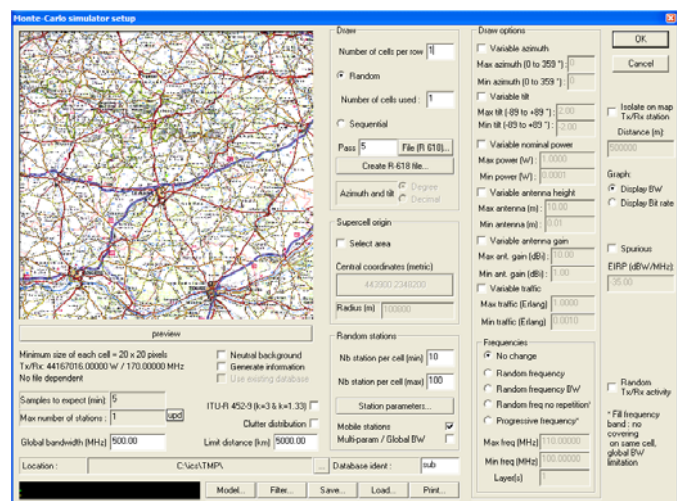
Monte-Carlo simulator setup

preview

Minimum size of each cell = 20 x 20 pixels
Tx/Rx: 44167016.00000 W / 170.00000 MHz
No file dependent

Neutral background
Generate information
Use existing database

Samples to expect (min): 5
Max number of stations: 1
upd

ITU-R 452-9 (k=3 & k=1.33)
Clutter distribution

Global bandwidth (MHz) 500.00
Limit distance (km) 5000.00

Location : C:\ics\TMP\
...
Database ident : sub

Model... Filter... Save... Load... Print...

Draw
Number of cells per row 1
Random
Number of cells used : 1
Sequential
Pass 5
File (R 618)...
Create R-618 file...
Azimuth and tilt
Degree
Decimal

Supercell origin
Select area
Central coordinates (metric)
443900 2348200
Radius (m) 100000

Random stations
Nb station per cell (min) 10
Nb station per cell (max) 100
Station parameters...
Mobile stations
Multi-param / Global BW

Draw options
Variable azimuth
Max azimuth (0 to 359 °) : 0
Min azimuth (0 to 359 °) : 0
Variable tilt
Max tilt (-89 to +89 °) : -2.00
Min tilt (-89 to +89 °) : -2.00
Variable nominal power
Max power (W) : 1.0000
Min power (W) : 0.0001
Variable antenna height
Max antenna (m) : 10.00
Min antenna (m) : 0.01
Variable antenna gain
Max ant. gain (dBi) : 10.00
Min ant. gain (dBi) : 1.00
Variable traffic
Max traffic (Erlang) 1.0000
Min traffic (Erlang) 0.0010

Frequencies
No change
Random frequency
Random frequency BW
Random freq no repetition*
Progressive frequency*
Max freq (MHz) 110.00000
Min freq (MHz) 100.00000
Layer(s) 1

OK
Cancel

Isolate on map Tx/Rx station
Distance (m)
500000

Graph:
Display BW
Display Bit rate

Spurious
EIRP (dBW/MHz)
-35.00

Random Tx/Rx activity

* Fill frequency band : no covering on same cell, global BW limitation